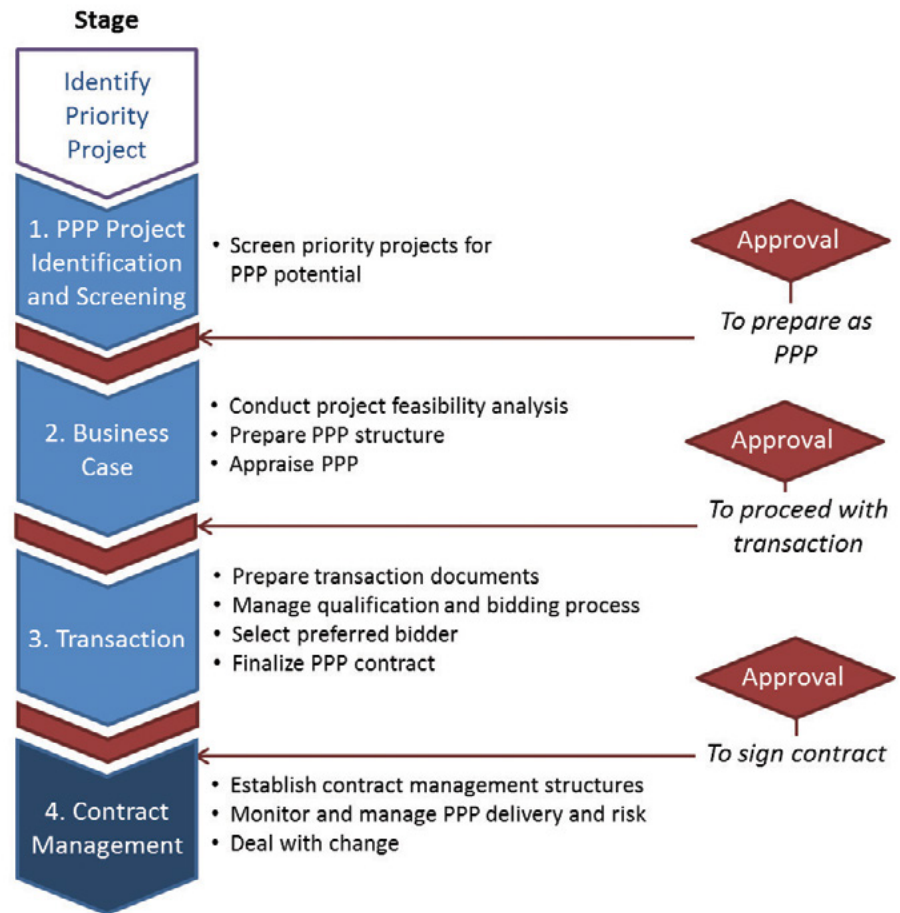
Stage

Identify Priority Project

1. PPP Project Identification and Screening

• Screen priority projects for PPP potential

Approval

To prepare as PPP

2. Business Case

• Conduct project feasibility analysis
• Prepare PPP structure
• Appraise PPP

Approval

To proceed with transaction

3. Transaction

• Prepare transaction documents
• Manage qualification and bidding process
• Select preferred bidder
• Finalize PPP contract

Approval

To sign contract

4. Contract Management

• Establish contract management structures
• Monitor and manage PPP delivery and risk
• Deal with change